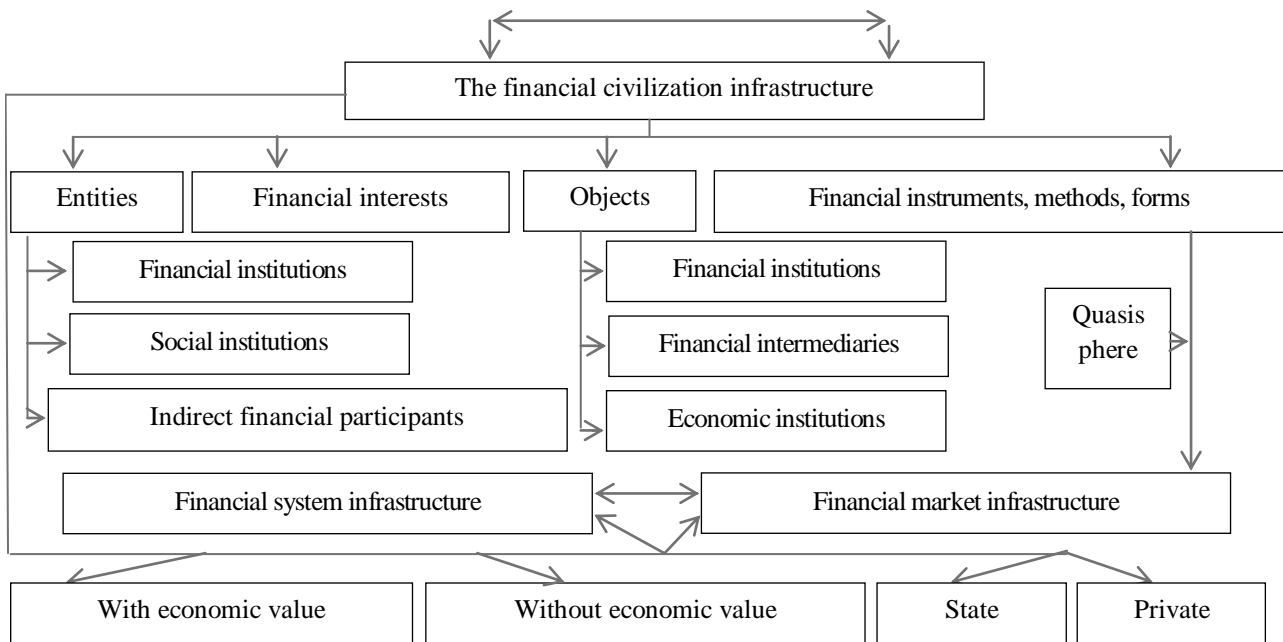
The financial civilization infrastructure

Entities

Financial interests

Objects

Financial instruments, methods, forms

Financial institutions

Social institutions

Indirect financial participants

Financial institutions

Financial intermediaries

Economic institutions

Quasis phere

Financial system infrastructure

Financial market infrastructure

With economic value

Without economic value

State

Private